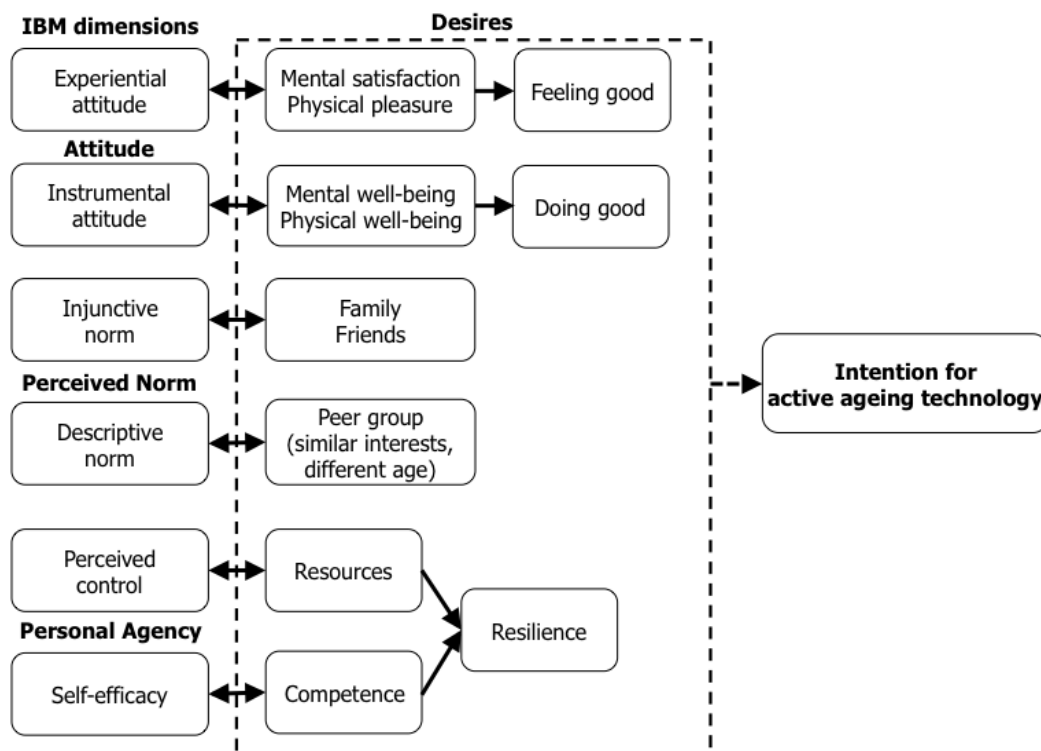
IBM dimensions

Desires

Experiential attitude

Mental satisfaction
Physical pleasure

Feeling good

Attitude

Instrumental attitude

Mental well-being
Physical well-being

Doing good

Injunctive norm

Family
Friends

Perceived Norm

Descriptive norm

Peer group (similar interests, different age)

Intention for active ageing technology

Perceived control

Resources

Resilience

Personal Agency

Self-efficacy

Competence